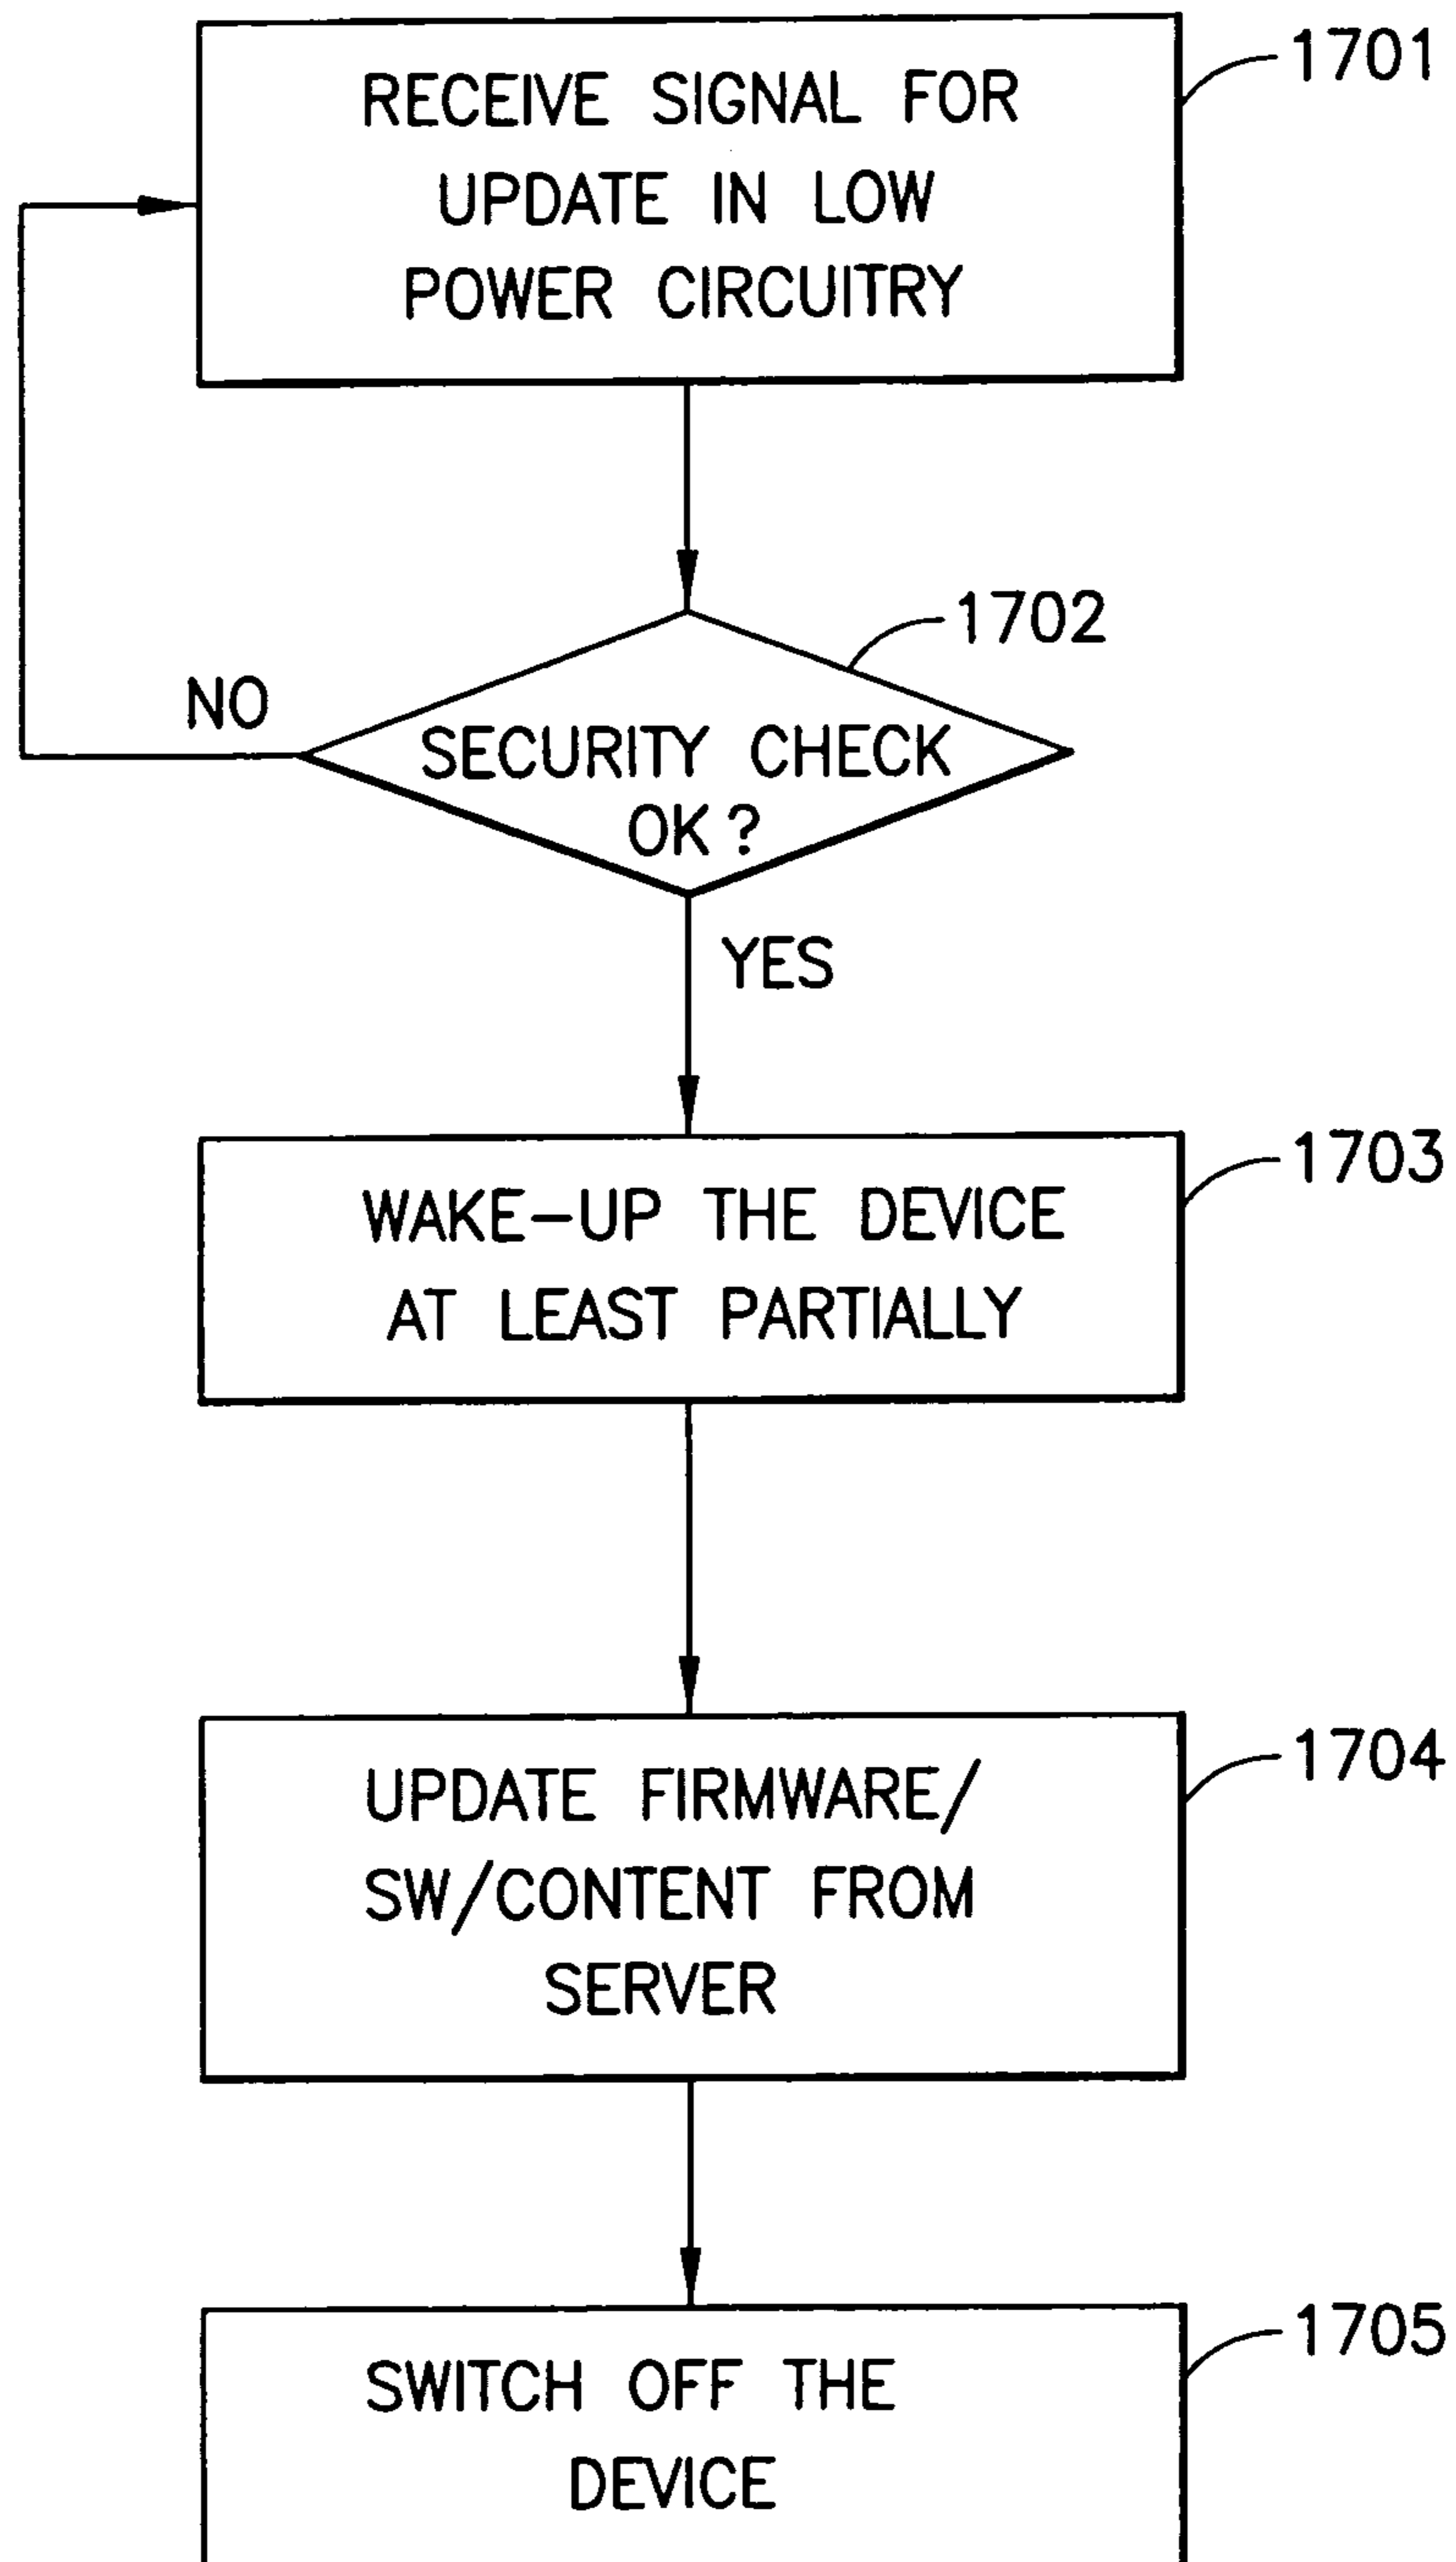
RECEIVE SIGNAL FOR UPDATE IN LOW POWER CIRCUITRY

1701

1702

NO

SECURITY CHECK OK?

YES

WAKE-UP THE DEVICE AT LEAST PARTIALLY

1703

UPDATE FIRMWARE/ SW/CONTENT FROM SERVER

1704

SWITCH OFF THE DEVICE

1705